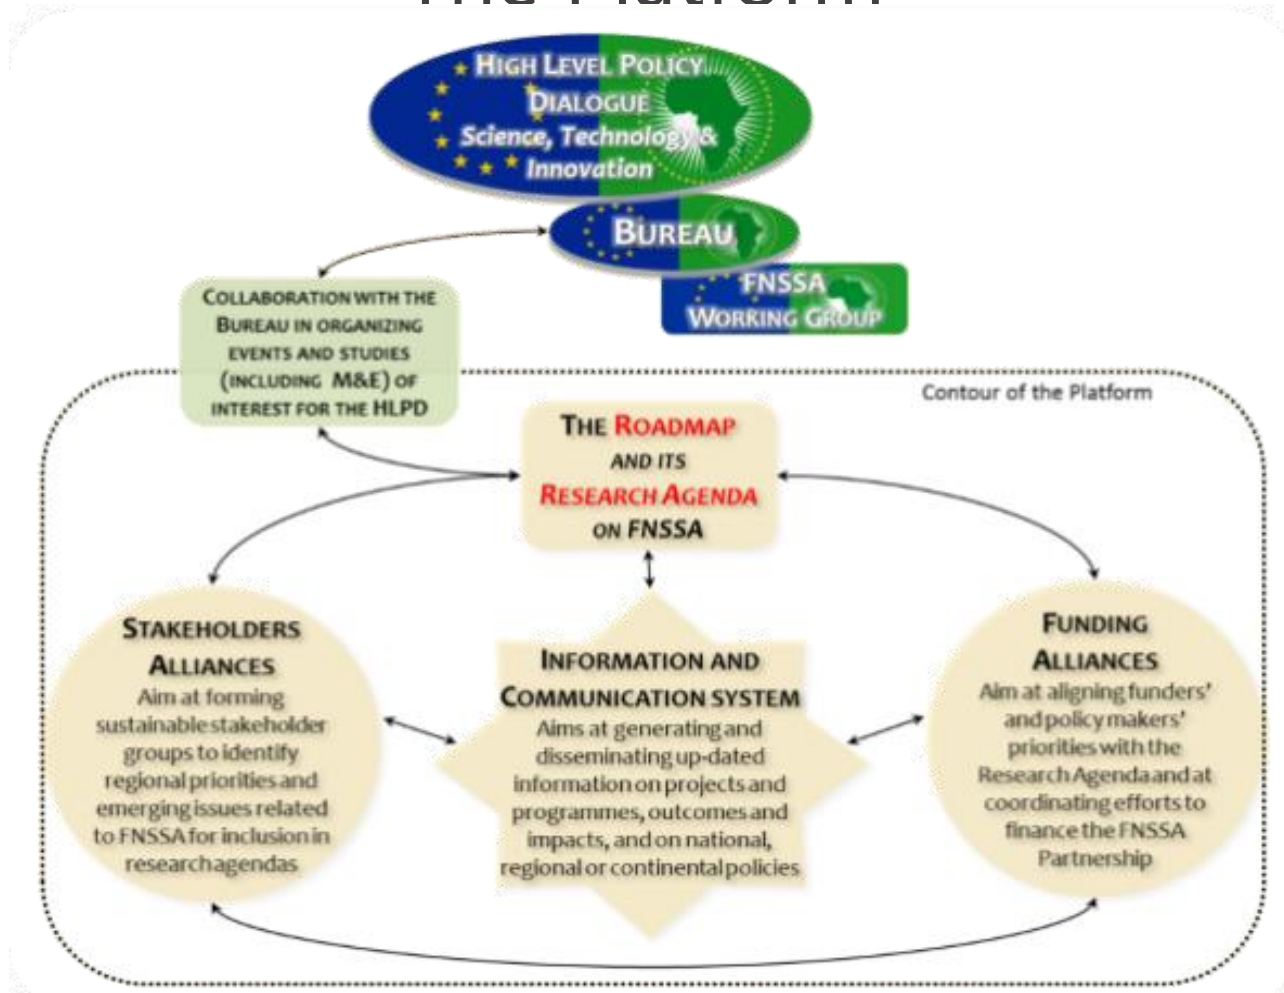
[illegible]

HIGH LEVEL POLICY DIALOGUE Science, Technology & Innovation

BUREAU

FNSSA WORKING GROUP

COLLABORATION WITH THE BUREAU IN ORGANIZING EVENTS AND STUDIES (INCLUDING M&E) OF INTEREST FOR THE HLPD

Contour of the Platform

THE ROADMAP AND ITS RESEARCH AGENDA ON FNSSA

STAKEHOLDERS ALLIANCES
Aim at forming sustainable stakeholder groups to identify regional priorities and emerging issues related to FNSSA for inclusion in research agendas

INFORMATION AND COMMUNICATION SYSTEM
Aims at generating and disseminating up-dated information on projects and programmes, outcomes and impacts, and on national, regional or continental policies

FUNDING ALLIANCES
Aim at aligning funders' and policy makers' priorities with the Research Agenda and at coordinating efforts to finance the FNSSA Partnership